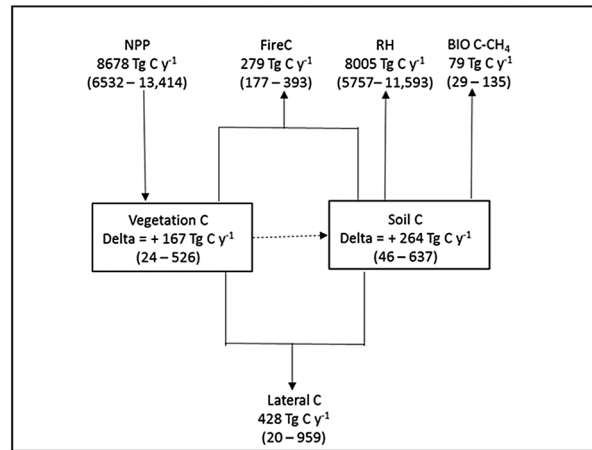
NPP
8678 Tg C y$^{-1}$
(6532 – 13,414)

FireC
279 Tg C y$^{-1}$
(177 – 393)

RH
8005 Tg C y$^{-1}$
(5757– 11,593)

BIO C-CH$_4$
79 Tg C y$^{-1}$
(29 – 135)

Vegetation C
Delta = + 167 Tg C y$^{-1}$
(24 – 526)

Soil C
Delta = + 264 Tg C y$^{-1}$
(46 – 637)

Lateral C
428 Tg C y$^{-1}$
(20 – 959)